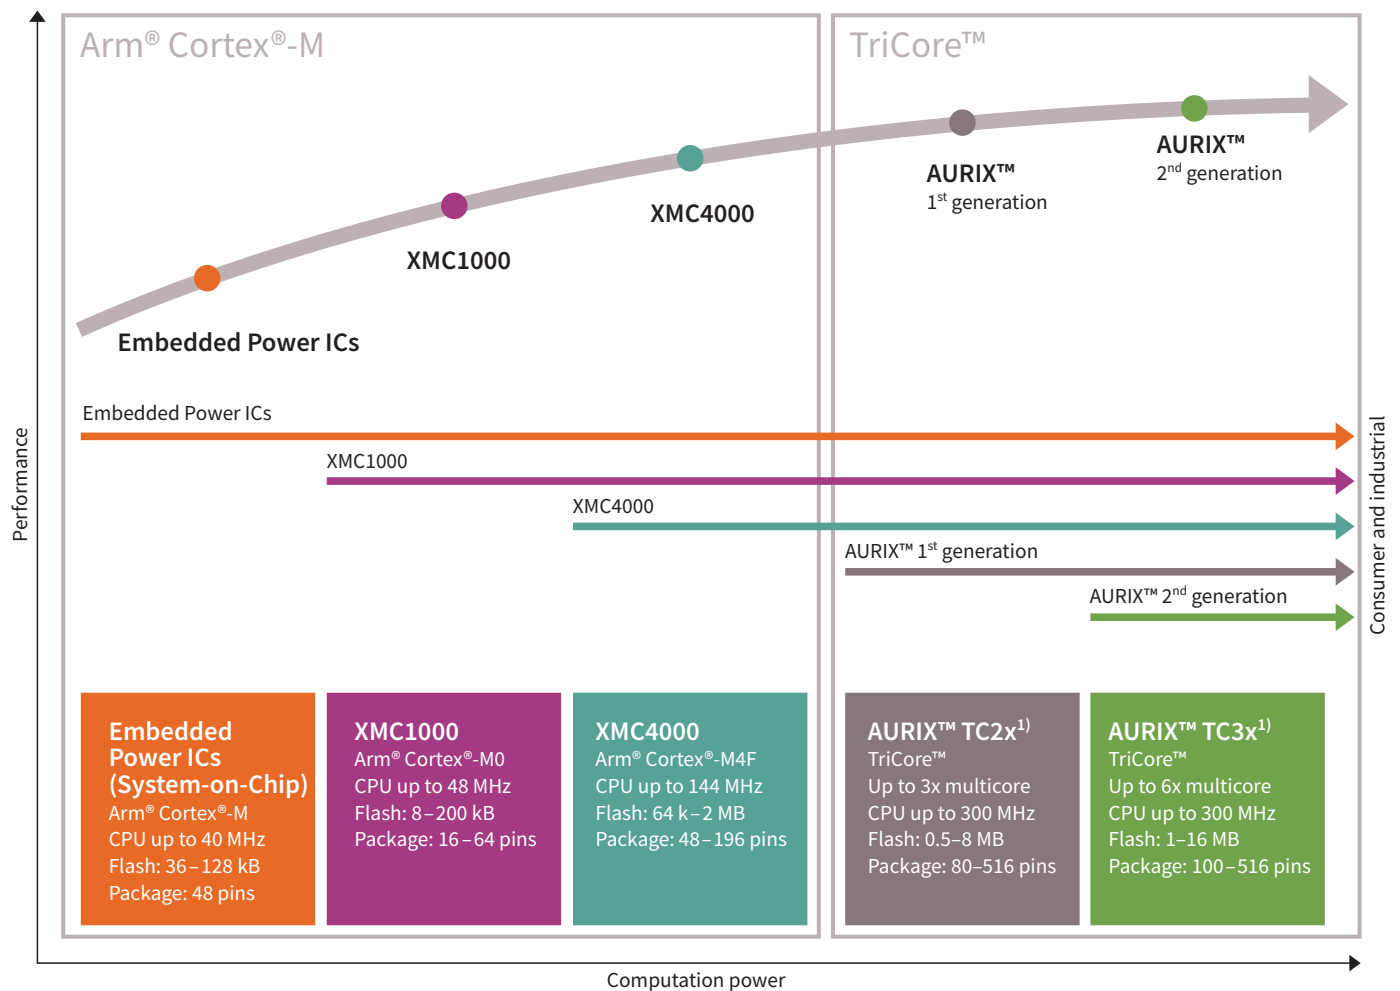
Arm® Cortex®-M

TriCore™

AURIX™ 2nd generation

AURIX™ 1st generation

XMC4000

XMC1000

Embedded Power ICs

Embedded Power ICs

XMC1000

XMC4000

AURIX™ 1st generation

AURIX™ 2nd generation

Performance

Consumer and industrial

Embedded Power ICs (System-on-Chip)
Arm® Cortex®-M
CPU up to 40 MHz
Flash: 36 – 128 kB
Package: 48 pins

XMC1000
Arm® Cortex®-M0
CPU up to 48 MHz
Flash: 8 – 200 kB
Package: 16 – 64 pins

XMC4000
Arm® Cortex®-M4F
CPU up to 144 MHz
Flash: 64 k – 2 MB
Package: 48 – 196 pins

AURIX™ TC2x$^{1)}$
TriCore™
Up to 3x multicore
CPU up to 300 MHz
Flash: 0.5–8 MB
Package: 80–516 pins

AURIX™ TC3x$^{1)}$
TriCore™
Up to 6x multicore
CPU up to 300 MHz
Flash: 1–16 MB
Package: 100 – 516 pins

Computation power